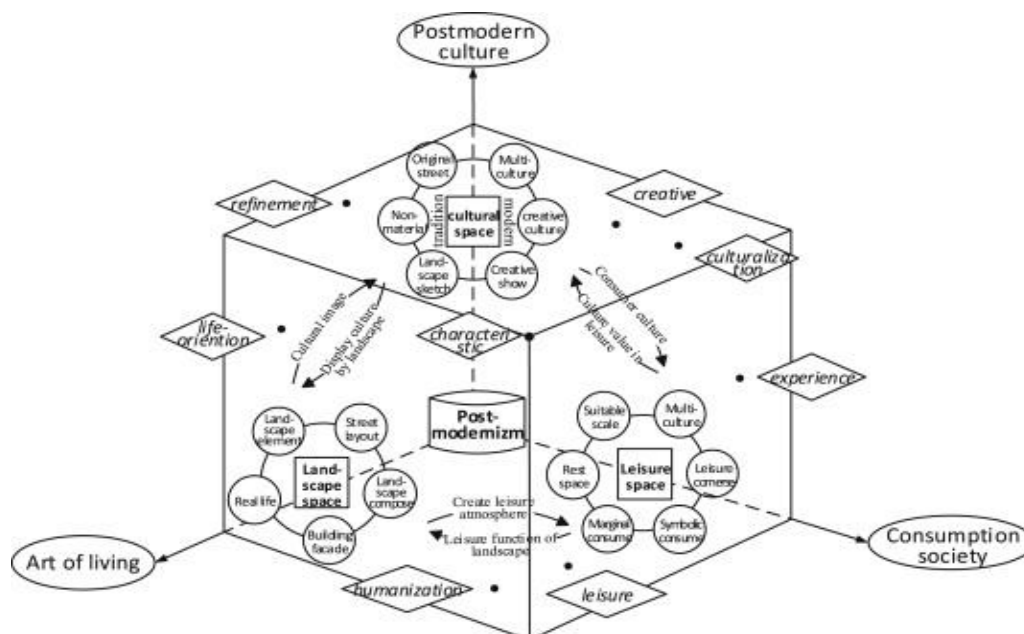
Postmodern culture

refinement

creative

Original street

Multi-culture

tradition

cultural space

modern

Non-material

creative culture

Land-scape sketch

Creative show

culturalization

Cultural image

Display culture by landscape

Consumer culture

Culture value in leisure

life-oriention

characteristic

experience

Post-modernizm

Land-scape element

Street layout

Land-scape space

Real life

Land-scape compose

Building facade

Suitable scale

Multi-culture

Rest space

Leisure space

Leisure comerse

Marginal consume

Symbolic consume

Create leisure atmosphere

Leisure function of landscape

Art of living

Consumption society

humanization

leisure